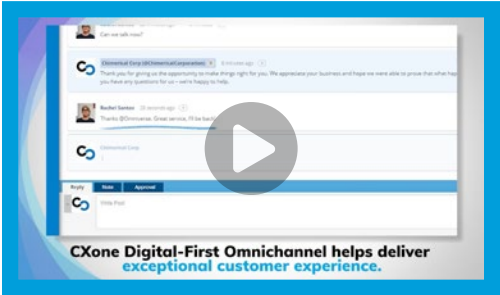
Can we talk now?

Omnichannel Corp (@OmnichannelCorporation) · 6 minutes ago

Thank you for giving us the opportunity to make things right for you. We appreciate your business and hope we were able to prove that what hap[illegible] you have any questions for us - we're happy to help.

Rachel Santos · 20 seconds ago

Thanks @Omnichannel. Great service, I'll be back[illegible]

Omnichannel Corp

Reply Note Approval

Write Post

CXone Digital-First Omnichannel helps deliver exceptional customer experience.